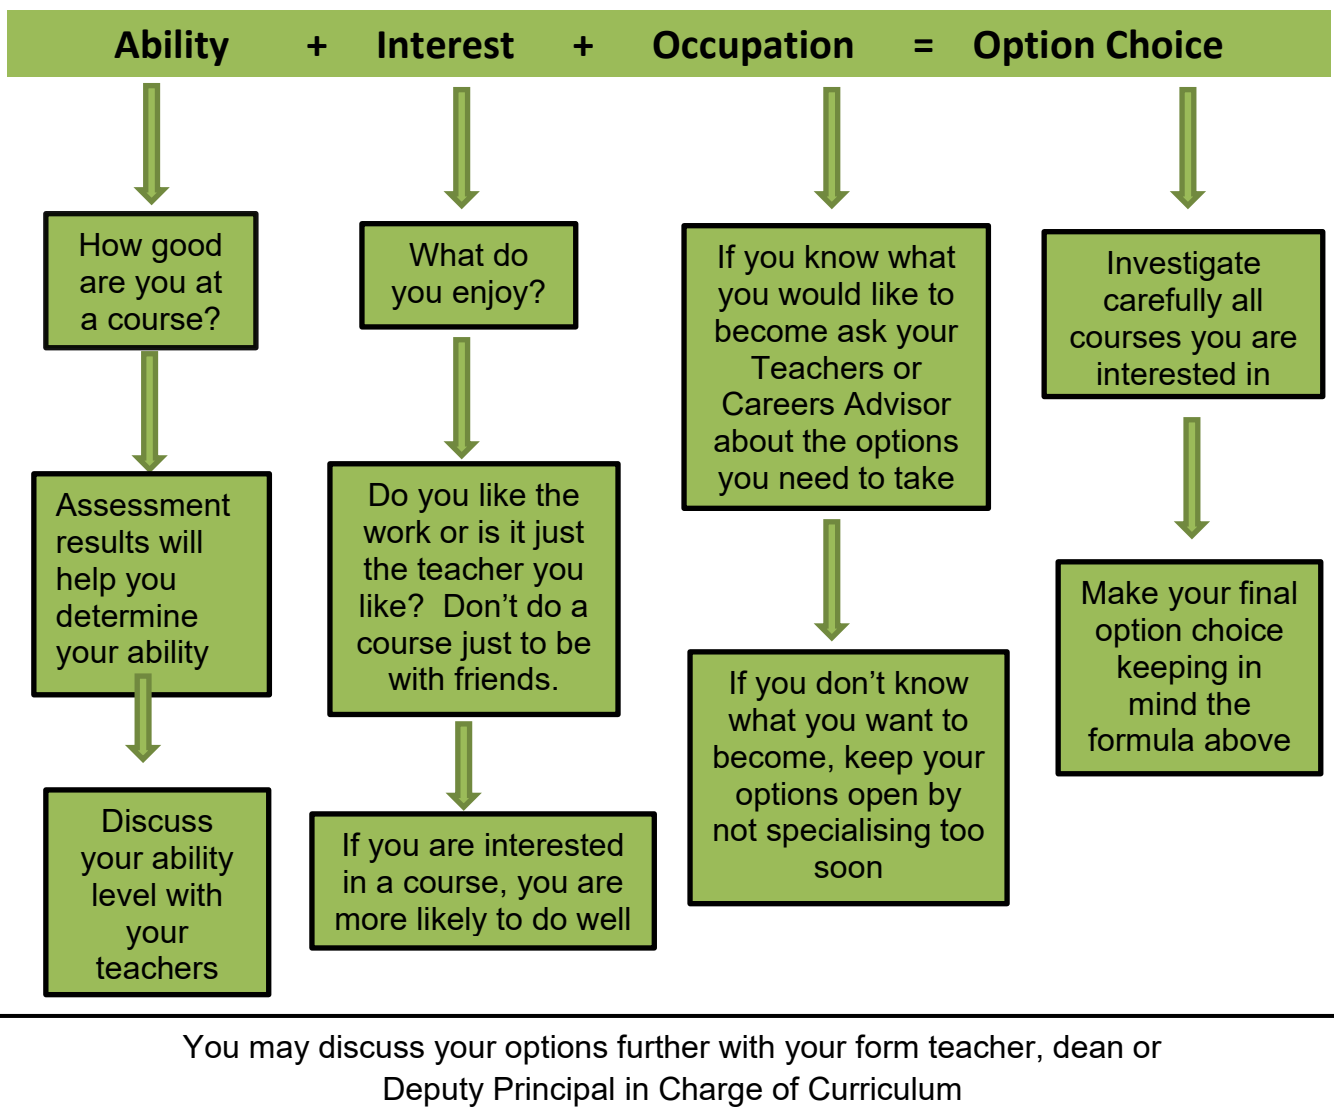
Ability + Interest + Occupation = Option Choice

How good are you at a course?

Assessment results will help you determine your ability

Discuss your ability level with your teachers

What do you enjoy?

Do you like the work or is it just the teacher you like? Don't do a course just to be with friends.

If you are interested in a course, you are more likely to do well

If you know what you would like to become ask your Teachers or Careers Advisor about the options you need to take

If you don't know what you want to become, keep your options open by not specialising too soon

Investigate carefully all courses you are interested in

Make your final option choice keeping in mind the formula above

You may discuss your options further with your form teacher, dean or Deputy Principal in Charge of Curriculum